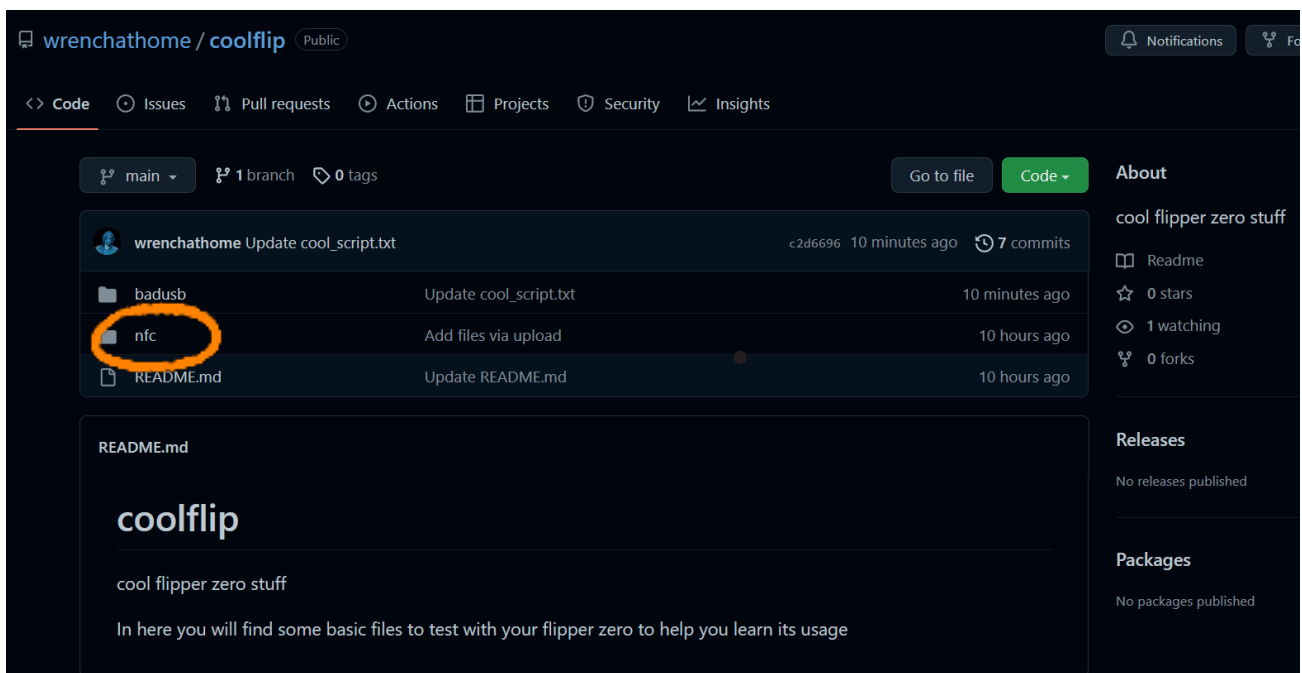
wrenchathome / coolflip Public

Notifications Fo

Code Issues Pull requests Actions Projects Security Insights

main 1 branch 0 tags

Go to file Code

wrenchathome Update cool_script.txt c2d6696 10 minutes ago 7 commits

| | | |
|---|---|---|
| badusb | Update cool_script.txt | 10 minutes ago |
| nfc | Add files via upload | 10 hours ago |
| README.md | Update README.md | 10 hours ago |

README.md

coolflip

cool flipper zero stuff

In here you will find some basic files to test with your flipper zero to help you learn its usage

About

cool flipper zero stuff

Readme

0 stars

1 watching

0 forks

Releases

No releases published

Packages

No packages published